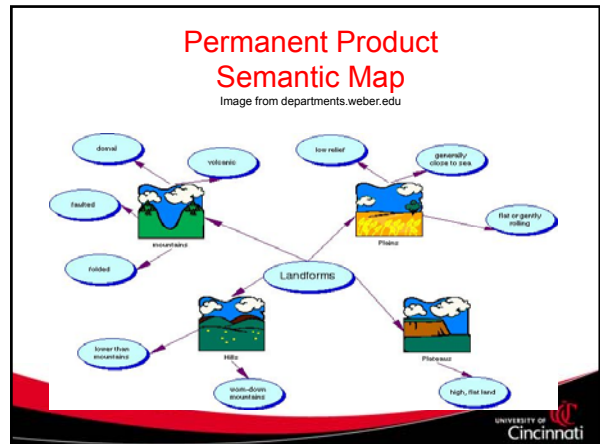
Permanent Product Semantic Map

Image from departments.weber.edu

domal

volcanic

faulted

mountains

folded

low relief

generally close to sea

Plains

flat or gently rolling

Landforms

lower than mountains

Hills

worn-down mountains

Plateaus

high, flat land

UNIVERSITY OF Cincinnati